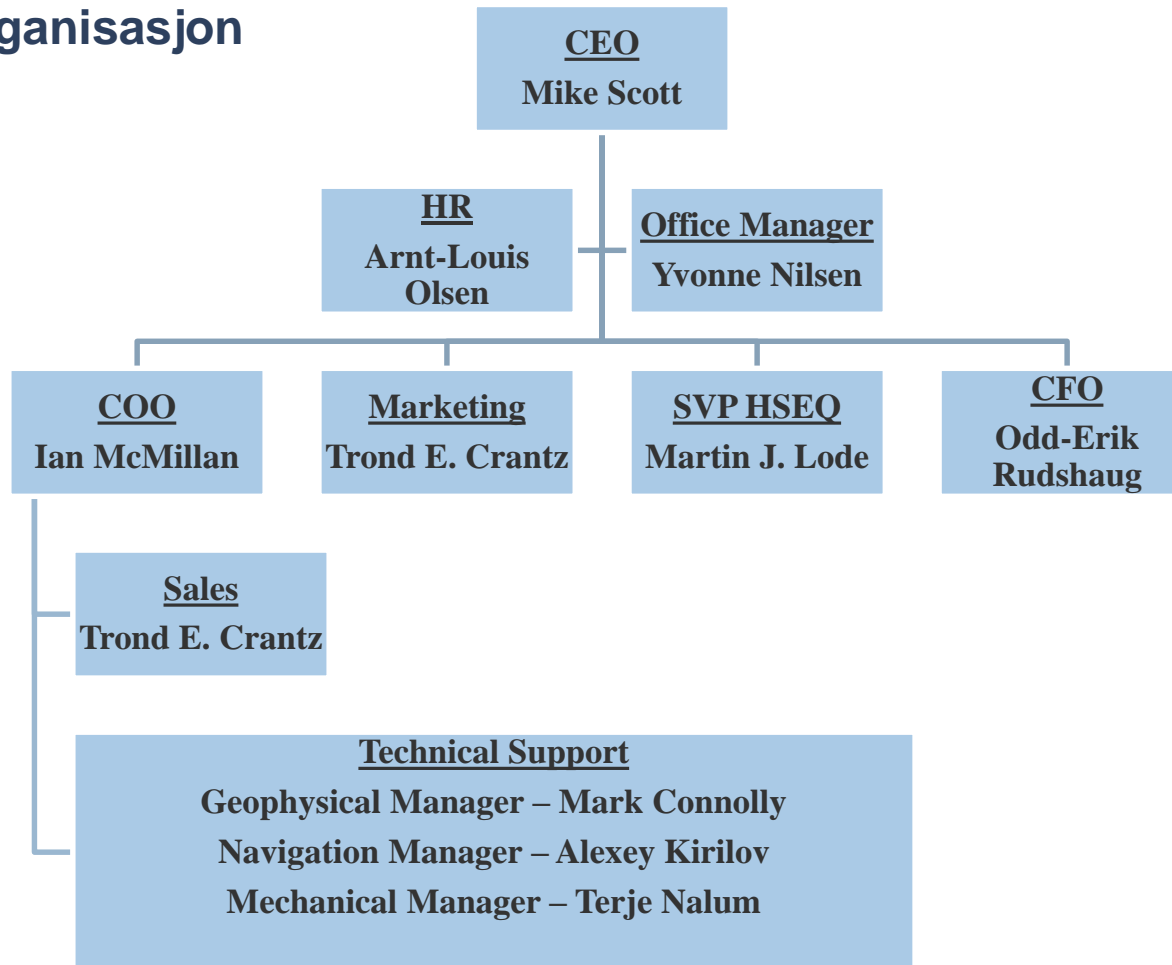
ganisasjon

CEO
Mike Scott

HR
Arnt-Louis Olsen

Office Manager
Yvonne Nilsen

COO
Ian McMillan

Marketing
Trond E. Crantz

SVP HSEQ
Martin J. Lode

CFO
Odd-Erik Rudshaug

Sales
Trond E. Crantz

Technical Support
Geophysical Manager – Mark Connolly
Navigation Manager – Alexey Kirilov
Mechanical Manager – Terje Nalum